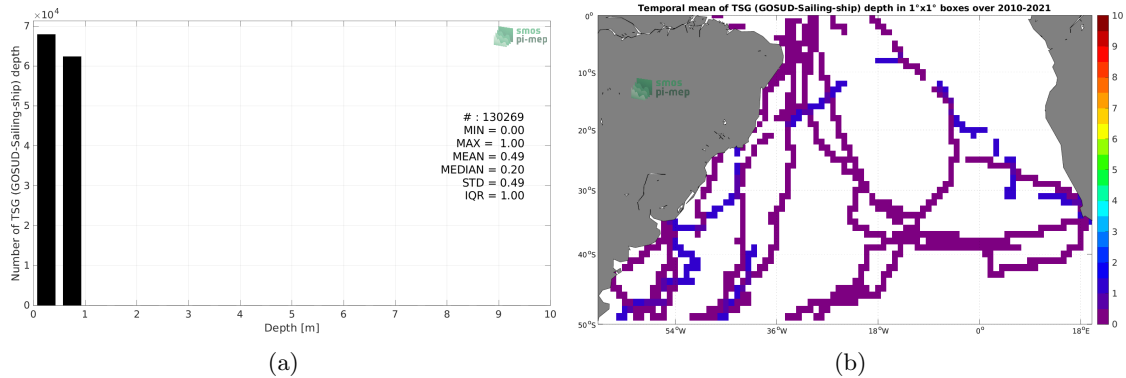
$\times10^4$

smos pi-mep

Number of TSG (GOSUD-Sailing-ship) depth

7
6
5
4
3
2
1
0

# : 130269
MIN = 0.00
MAX = 1.00
MEAN = 0.49
MEDIAN = 0.20
STD = 0.49
IQR = 1.00

0 1 2 3 4 5 6 7 8 9 10

Depth [m]

(a)

Temporal mean of TSG (GOSUD-Sailing-ship) depth in 1°x1° boxes over 2010-2021

0°
10°S
20°S
30°S
40°S
50°S

smos pi-mep

54°W 36°W 18°W 0° 18°E

10
9
8
7
6
5
4
3
2
1
0

(b)